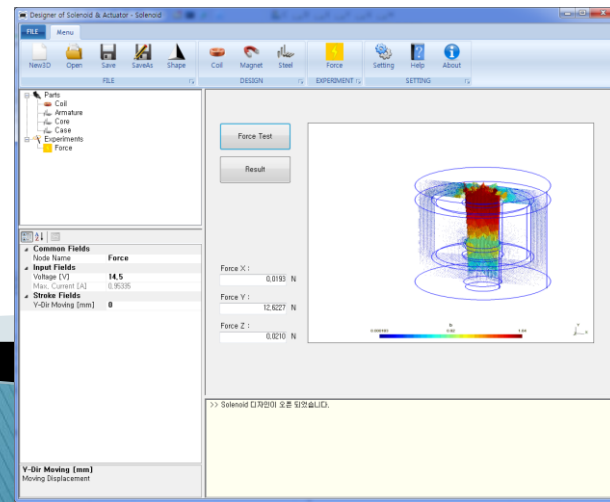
Designer of Solenoid & Actuator - Solenoid

FILE
Menu

New3D
Open
Save
SaveAs
Shape
FILE

Coil
Magnet
Steel
DESIGN

Force
EXPERIMENT

Setting
Help
About
SETTING

Parts
Coil
Armature
Core
Case
Experiments
Force

Common Fields
Node Name
Force
Input Fields
Voltage [V]
14.5
Max. Current [A]
0.95335
Stroke Fields
Y-Dir Moving [mm]
0

Force Test

Result

Force X :
0.0193
N
Force Y :
12.6227
N
Force Z :
0.0210
N

>> Solenoid 디자인이 오픈 되었습니다.

Y-Dir Moving [mm]
Moving Displacement